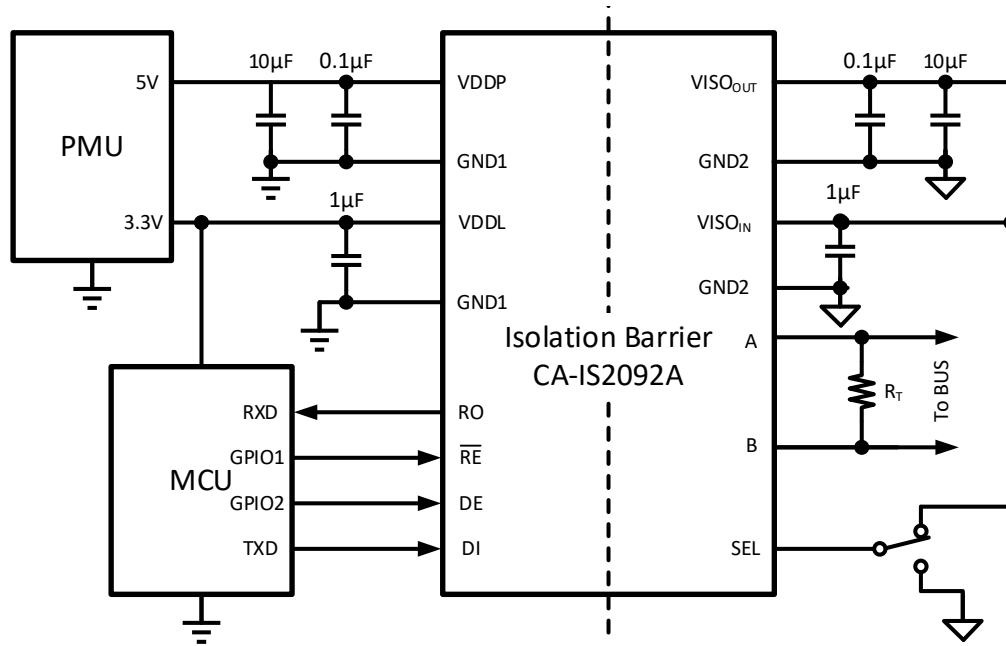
PMU

5V

3.3V

10µF 0.1µF

1µF

VDDP

GND1

VDDL

GND1

VISO$_{OUT}$

GND2

VISO$_{IN}$

GND2

0.1µF 10µF

1µF

Isolation Barrier
CA-IS2092A

A

B

SEL

R$_T$

To BUS

MCU

RXD

GPIO1

GPIO2

TXD

RO

$\overline{RE}$

DE

DI